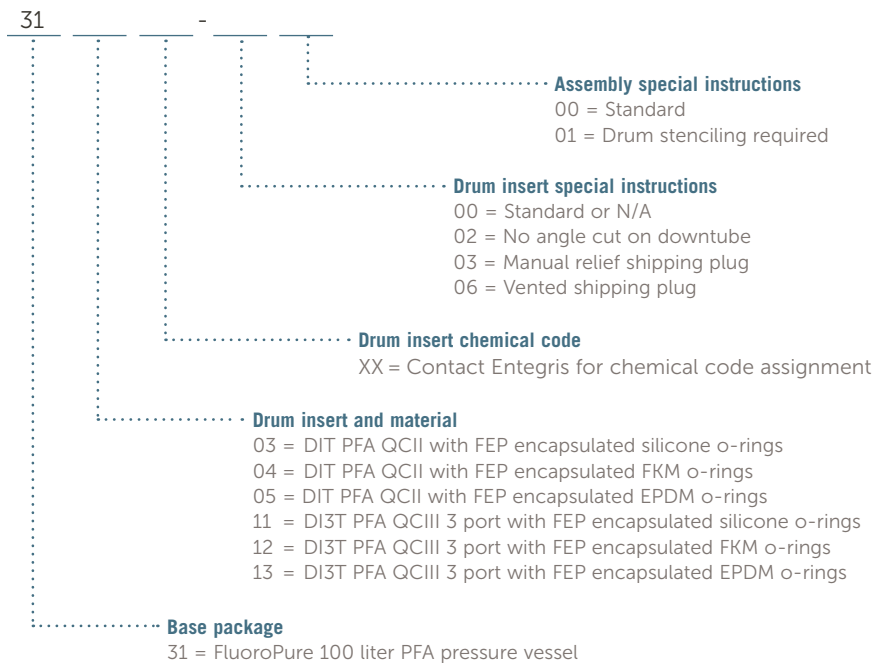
31 ___ ___ - ___ ___

Assembly special instructions
00 = Standard
01 = Drum stenciling required

Drum insert special instructions
00 = Standard or N/A
02 = No angle cut on downtube
03 = Manual relief shipping plug
06 = Vented shipping plug

Drum insert chemical code
XX = Contact Entegris for chemical code assignment

Drum insert and material
03 = DIT PFA QCII with FEP encapsulated silicone o-rings
04 = DIT PFA QCII with FEP encapsulated FKM o-rings
05 = DIT PFA QCII with FEP encapsulated EPDM o-rings
11 = DI3T PFA QCIII 3 port with FEP encapsulated silicone o-rings
12 = DI3T PFA QCIII 3 port with FEP encapsulated FKM o-rings
13 = DI3T PFA QCIII 3 port with FEP encapsulated EPDM o-rings

Base package
31 = FluoroPure 100 liter PFA pressure vessel